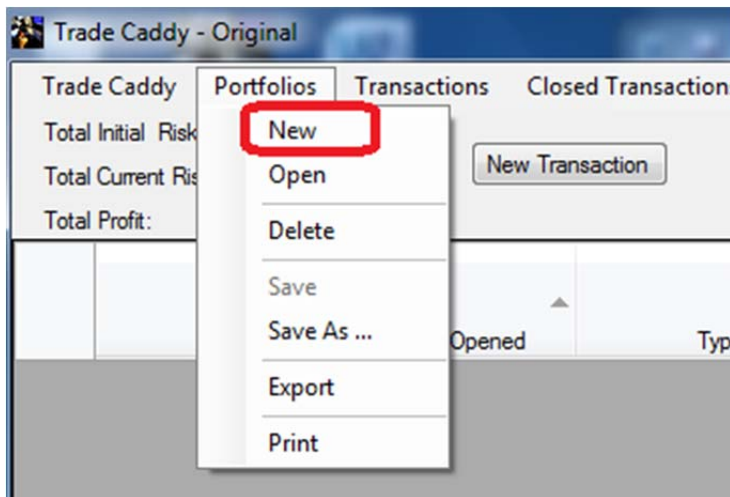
Trade Caddy - Original

Trade Caddy Portfolios Transactions Closed Transaction

Total Initial Risk
Total Current Ris
Total Profit:

New
Open
Delete
Save
Save As ...
Export
Print

New Transaction

Opened
Typ